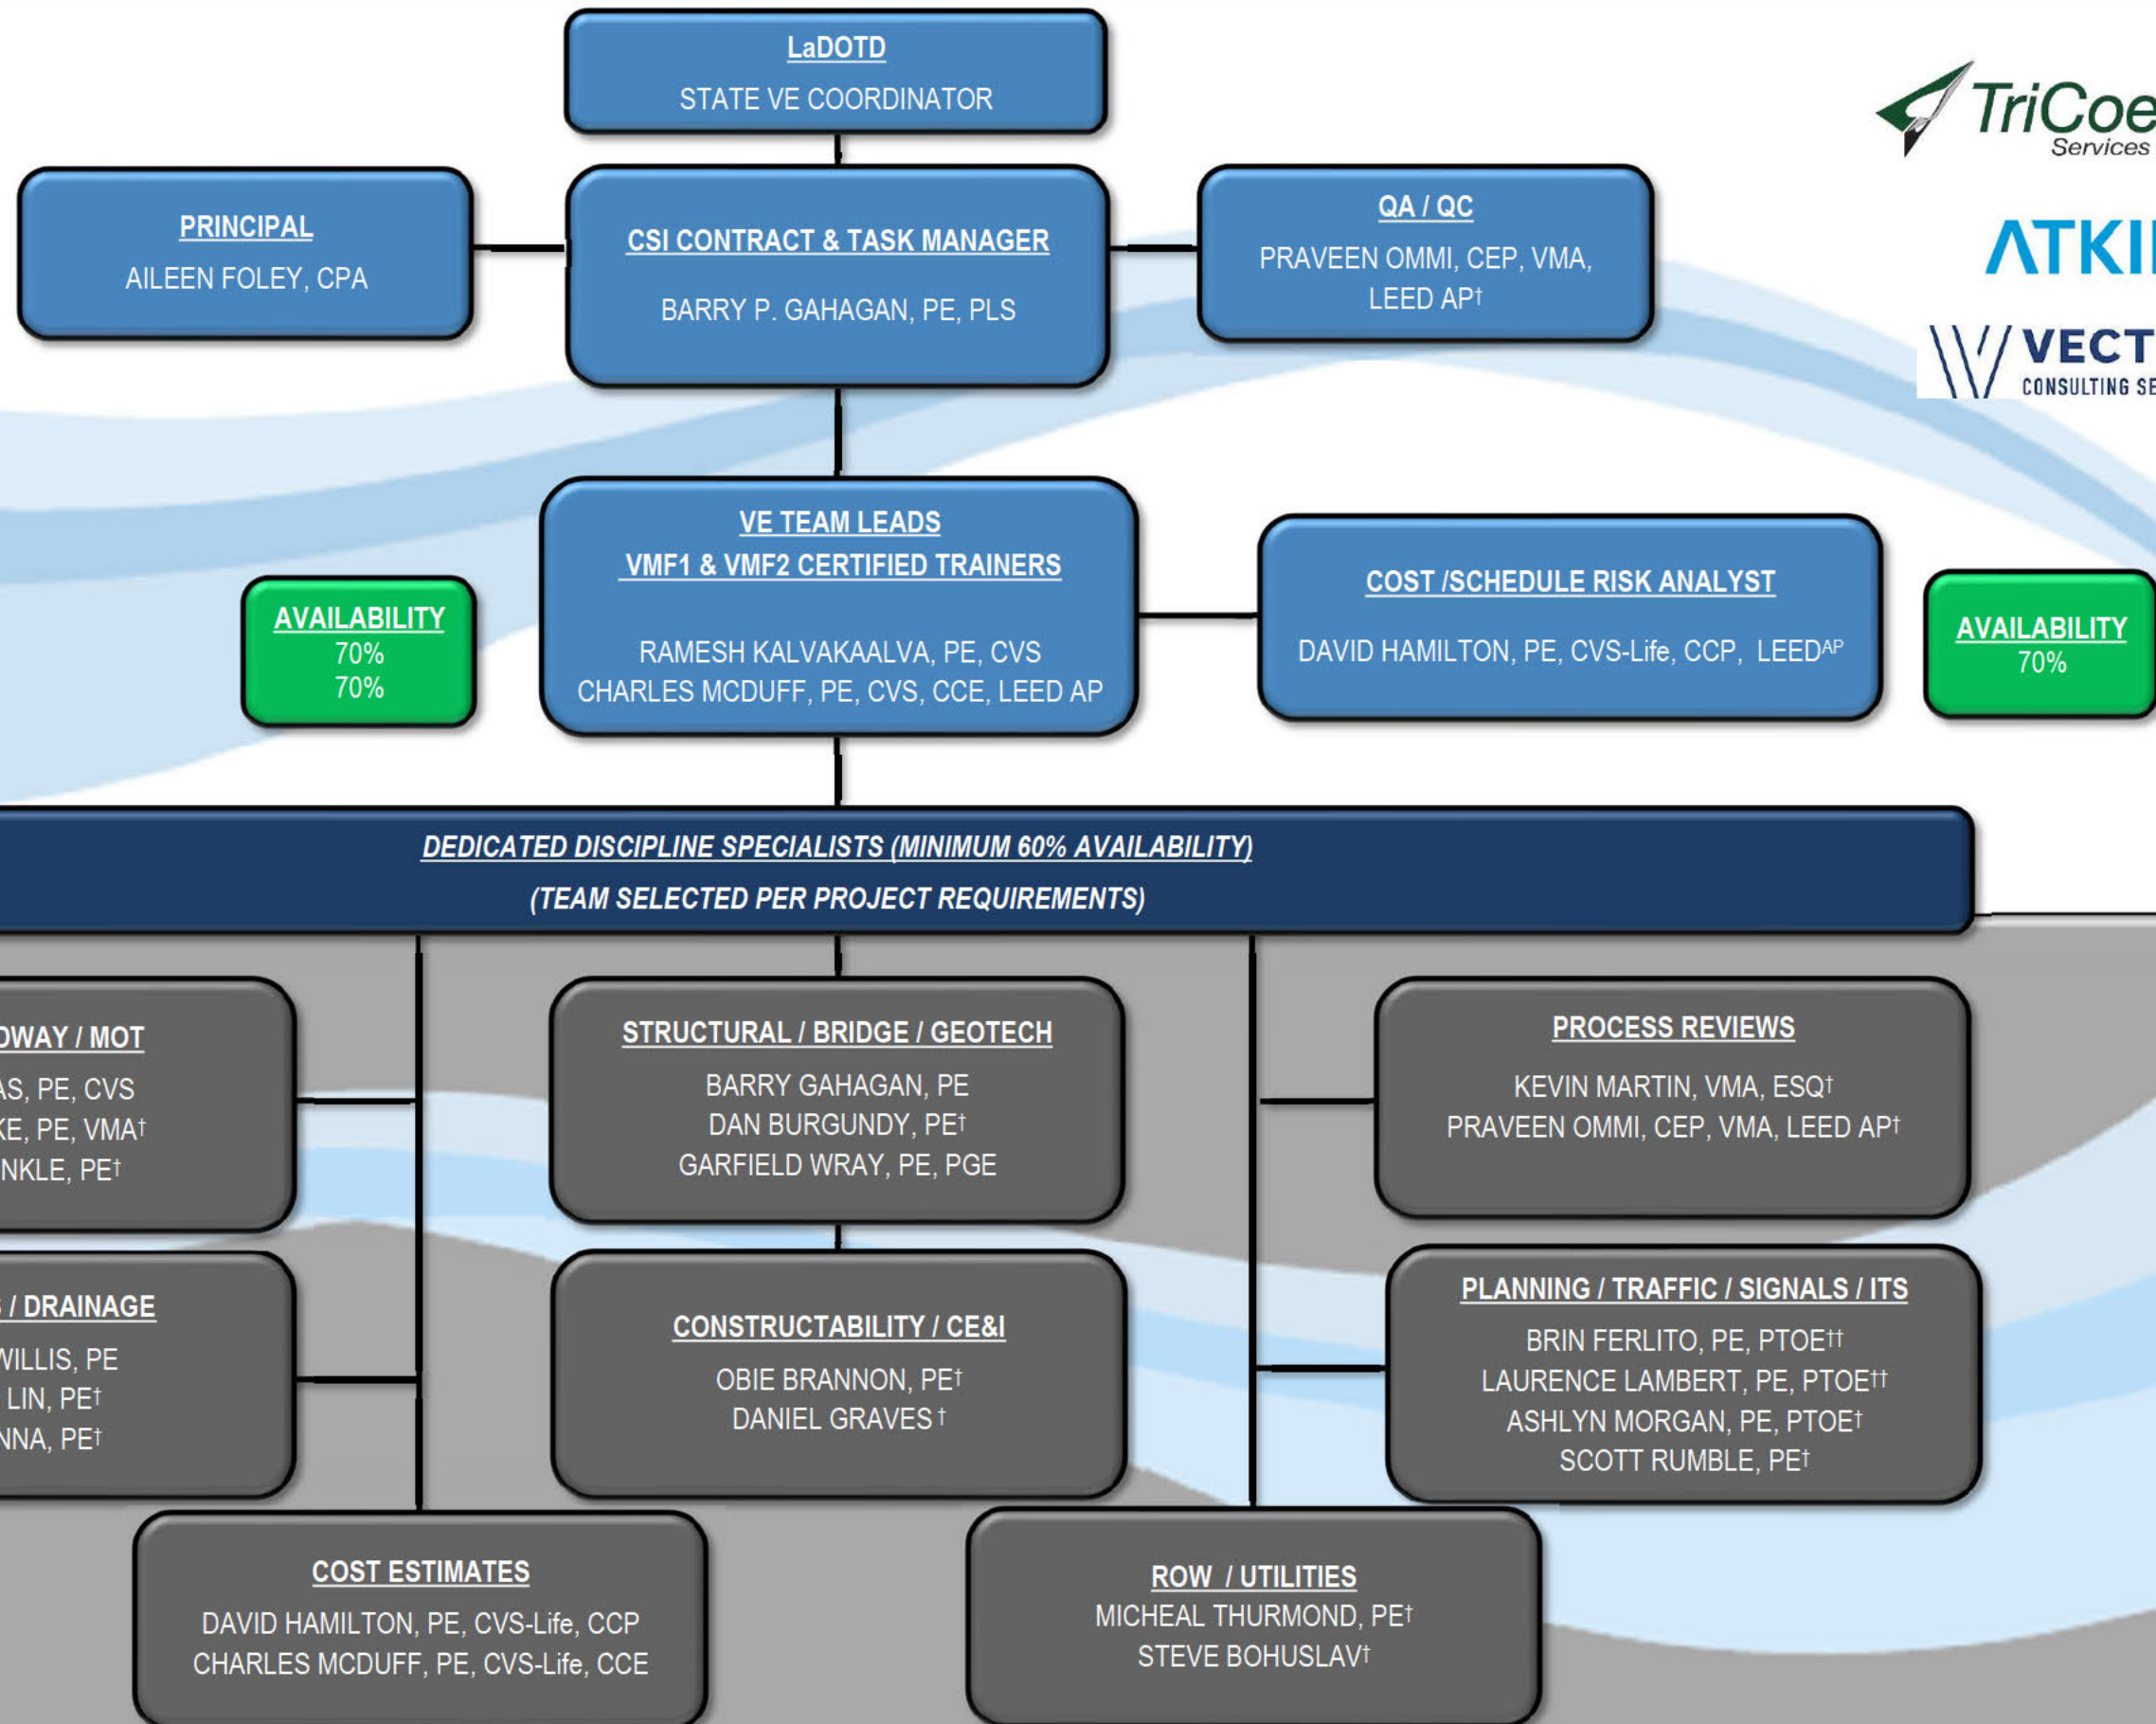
LaDOTD
STATE VE COORDINATOR

TriCoe
Services

ATKI

VECT
CONSULTING SE

PRINCIPAL
AILEEN FOLEY, CPA

CSI CONTRACT & TASK MANAGER
BARRY P. GAHAGAN, PE, PLS

QA / QC
PRAVEEN OMMI, CEP, VMA, LEED AP†

AVAILABILITY
70%
70%

VE TEAM LEADS
VMF1 & VMF2 CERTIFIED TRAINERS
RAMESH KALVAKAALVA, PE, CVS
CHARLES MCDUFF, PE, CVS, CCE, LEED AP

COST /SCHEDULE RISK ANALYST
DAVID HAMILTON, PE, CVS-Life, CCP, LEED$^{AP}$

AVAILABILITY
70%

DEDICATED DISCIPLINE SPECIALISTS (MINIMUM 60% AVAILABILITY)
(TEAM SELECTED PER PROJECT REQUIREMENTS)

DWAY / MOT
AS, PE, CVS
KE, PE, VMA†
NKLE, PE†

STRUCTURAL / BRIDGE / GEOTECH
BARRY GAHAGAN, PE
DAN BURGUNDY, PE†
GARFIELD WRAY, PE, PGE

PROCESS REVIEWS
KEVIN MARTIN, VMA, ESQ†
PRAVEEN OMMI, CEP, VMA, LEED AP†

/ DRAINAGE
WILLIS, PE
LIN, PE†
NNA, PE†

CONSTRUCTABILITY / CE&I
OBIE BRANNON, PE†
DANIEL GRAVES †

PLANNING / TRAFFIC / SIGNALS / ITS
BRIN FERLITO, PE, PTOE††
LAURENCE LAMBERT, PE, PTOE††
ASHLYN MORGAN, PE, PTOE†
SCOTT RUMBLE, PE†

COST ESTIMATES
DAVID HAMILTON, PE, CVS-Life, CCP
CHARLES MCDUFF, PE, CVS-Life, CCE

ROW / UTILITIES
MICHEAL THURMOND, PE†
STEVE BOHUSLAV†